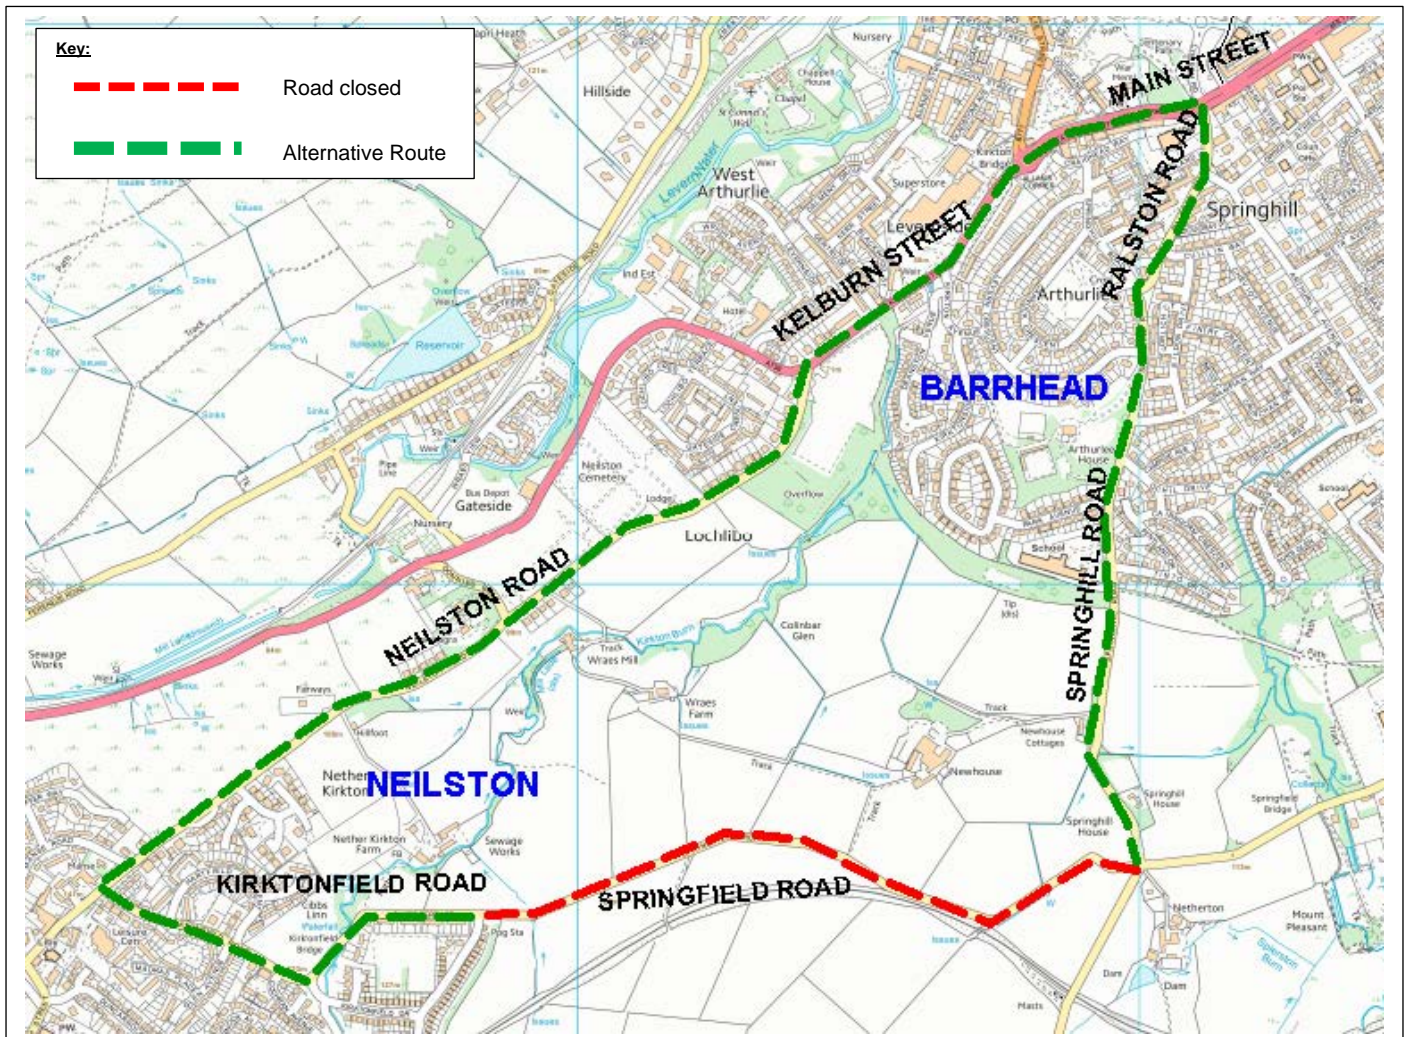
Key:

Road closed

Alternative Route

MAIN STREET

RALSTON ROAD

KELBURN STREET

BARRHEAD

SPRINGHILL ROAD

NEILSTON ROAD

NEILSTON

KIRKTONFIELD ROAD

SPRINGFIELD ROAD

Hillside

West Arthurlie

Springhill

Arthurlie

Gateside

Lochlibo

Nursery

Chapel

Superstore

Reservoir

Neilston Cemetery

Lodge

Overflow

Arthurlie House

School

Colinbar Glen

Wraes Mill

Wraes Farm

Newhouse

Newhouse Cottages

Springhill House

Springfield Bridge

Netherton

Mount Pleasant

Nether Kirkton

Nether Kirkton Farm

Sewage Works

Fairways

Hillfoot

Cibbs Linn

Kirktonfield Bridge

Pog Sta

Dam

Masts

Track

Tip

Sewage Works

Weir

Sinks

Issues

Pipe Line

Bus Depot

Ind Est

Hotel

Leisure Centre

PW